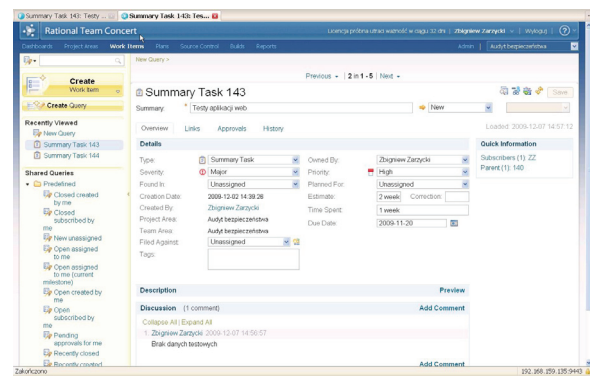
Summary Task 143: Testy ... | Summary Task 143: Tes...

Rational Team Concert

Licencja próbna utraci ważność w ciągu 32 dni | Zbigniew Zarzycki | Wyloguj | ?

Dashboards Project Areas Work Items Plans Source Control Builds Reports

Admin | Audyt bezpieczeństwa

New Query >

Create Work Item

Create Query

Recently Viewed

New Query

Summary Task 143

Summary Task 144

Shared Queries

Predefined

Closed created by me

Closed subscribed by me

New unassigned

Open assigned to me

Open assigned to me (current milestone)

Open created by me

Open subscribed by me

Pending approvals for me

Recently closed

Recently created

Previous | 2 | 1-5 | Next

Summary Task 143

Summary: * Testy aplikacji web

New

Save

Overview Links Approvals History

Loaded: 2009-12-07 14:57:12

Details

Type: Summary Task

Severity: Major

Found In: Unassigned

Creation Date: 2009-12-02 14:39:28

Created By: Zbigniew Zarzycki

Project Area: Audyt bezpieczeństwa

Team Area: Audyt bezpieczeństwa

Filed Against: Unassigned

Tags:

Owned By: Zbigniew Zarzycki

Priority: High

Planned For: Unassigned

Estimate: 2 week Correction:

Time Spent: 1 week

Due Date: 2009-11-20

Quick Information

Subscribers (1): ZZ

Parent (1): 140

Description

Preview

Discussion (1 comment)

Add Comment

Collapse All | Expand All

1. Zbigniew Zarzycki 2009-12-07 14:56:57

Brak danych testowych

Add Comment

Zakończono

192.168.159.135:9443